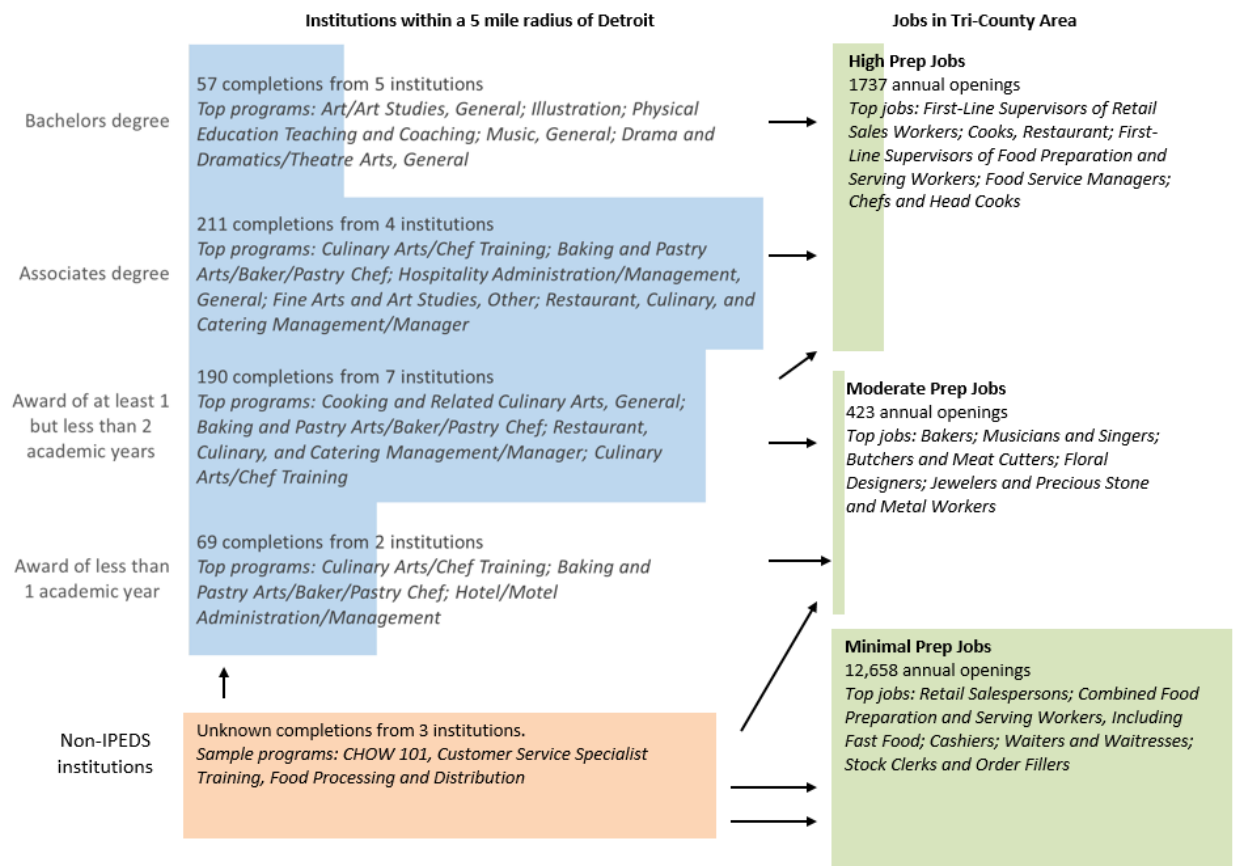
Institutions within a 5 mile radius of Detroit

Jobs in Tri-County Area

Bachelors degree

57 completions from 5 institutions
*Top programs: Art/Art Studies, General; Illustration; Physical Education Teaching and Coaching; Music, General; Drama and Dramatics/Theatre Arts, General*

Associates degree

211 completions from 4 institutions
*Top programs: Culinary Arts/Chef Training; Baking and Pastry Arts/Baker/Pastry Chef; Hospitality Administration/Management, General; Fine Arts and Art Studies, Other; Restaurant, Culinary, and Catering Management/Manager*

Award of at least 1 but less than 2 academic years

190 completions from 7 institutions
*Top programs: Cooking and Related Culinary Arts, General; Baking and Pastry Arts/Baker/Pastry Chef; Restaurant, Culinary, and Catering Management/Manager; Culinary Arts/Chef Training*

Award of less than 1 academic year

69 completions from 2 institutions
*Top programs: Culinary Arts/Chef Training; Baking and Pastry Arts/Baker/Pastry Chef; Hotel/Motel Administration/Management*

Non-IPEDS institutions

Unknown completions from 3 institutions.
*Sample programs: CHOW 101, Customer Service Specialist Training, Food Processing and Distribution*

**High Prep Jobs**
1737 annual openings
*Top jobs: First-Line Supervisors of Retail Sales Workers; Cooks, Restaurant; First-Line Supervisors of Food Preparation and Serving Workers; Food Service Managers; Chefs and Head Cooks*

**Moderate Prep Jobs**
423 annual openings
*Top jobs: Bakers; Musicians and Singers; Butchers and Meat Cutters; Floral Designers; Jewelers and Precious Stone and Metal Workers*

**Minimal Prep Jobs**
12,658 annual openings
*Top jobs: Retail Salespersons; Combined Food Preparation and Serving Workers, Including Fast Food; Cashiers; Waiters and Waitresses; Stock Clerks and Order Fillers*